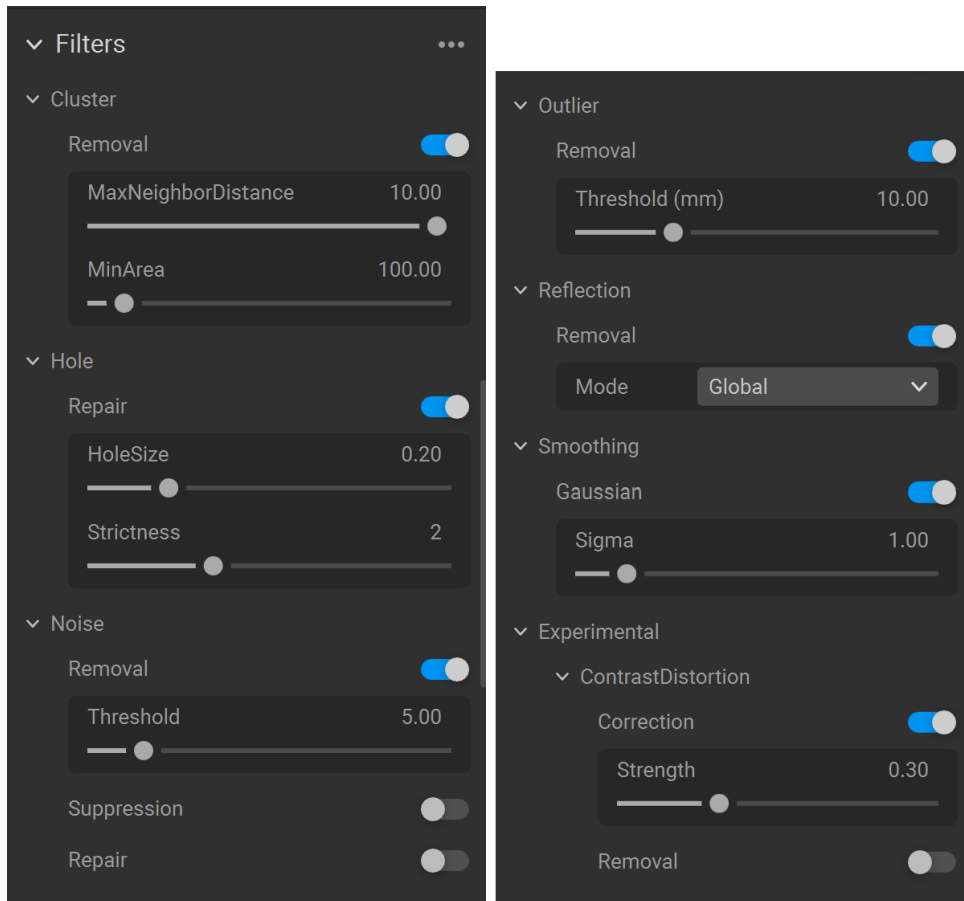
Filters •••

Cluster

Removal

MaxNeighborDistance 10.00

MinArea 100.00

Hole

Repair

HoleSize 0.20

Strictness 2

Noise

Removal

Threshold 5.00

Suppression

Repair

Outlier

Removal

Threshold (mm) 10.00

Reflection

Removal

Mode Global

Smoothing

Gaussian

Sigma 1.00

Experimental

ContrastDistortion

Correction

Strength 0.30

Removal